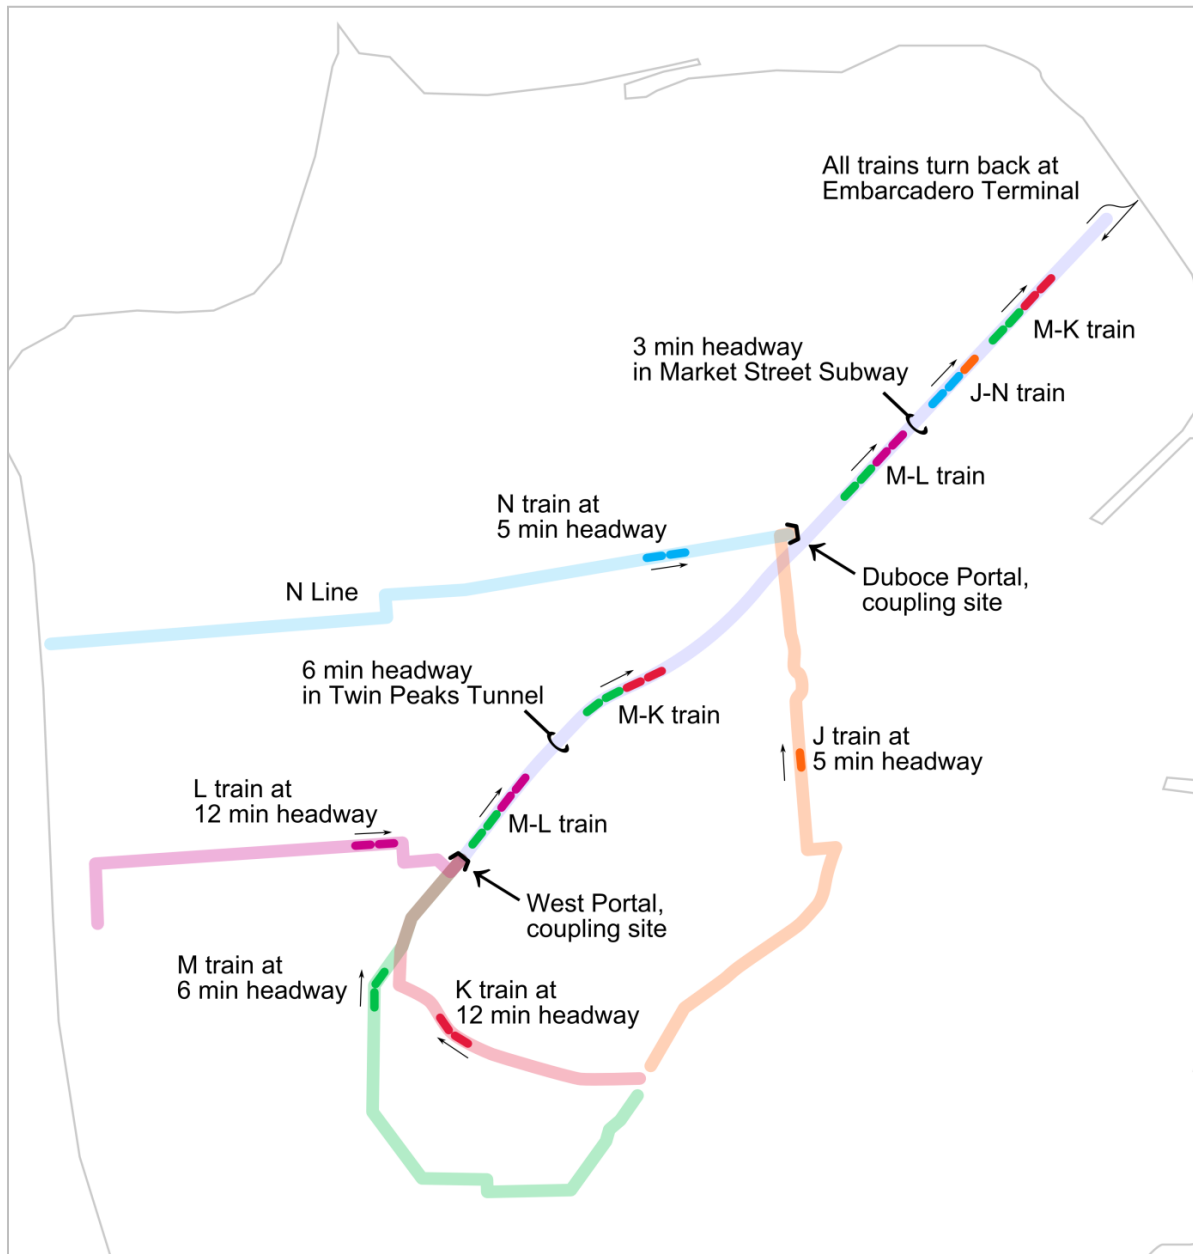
All trains turn back at Embarcadero Terminal

M-K train

3 min headway in Market Street Subway

J-N train

M-L train

N train at 5 min headway

N Line

Duboce Portal, coupling site

6 min headway in Twin Peaks Tunnel

M-K train

J train at 5 min headway

L train at 12 min headway

M-L train

West Portal, coupling site

M train at 6 min headway

K train at 12 min headway